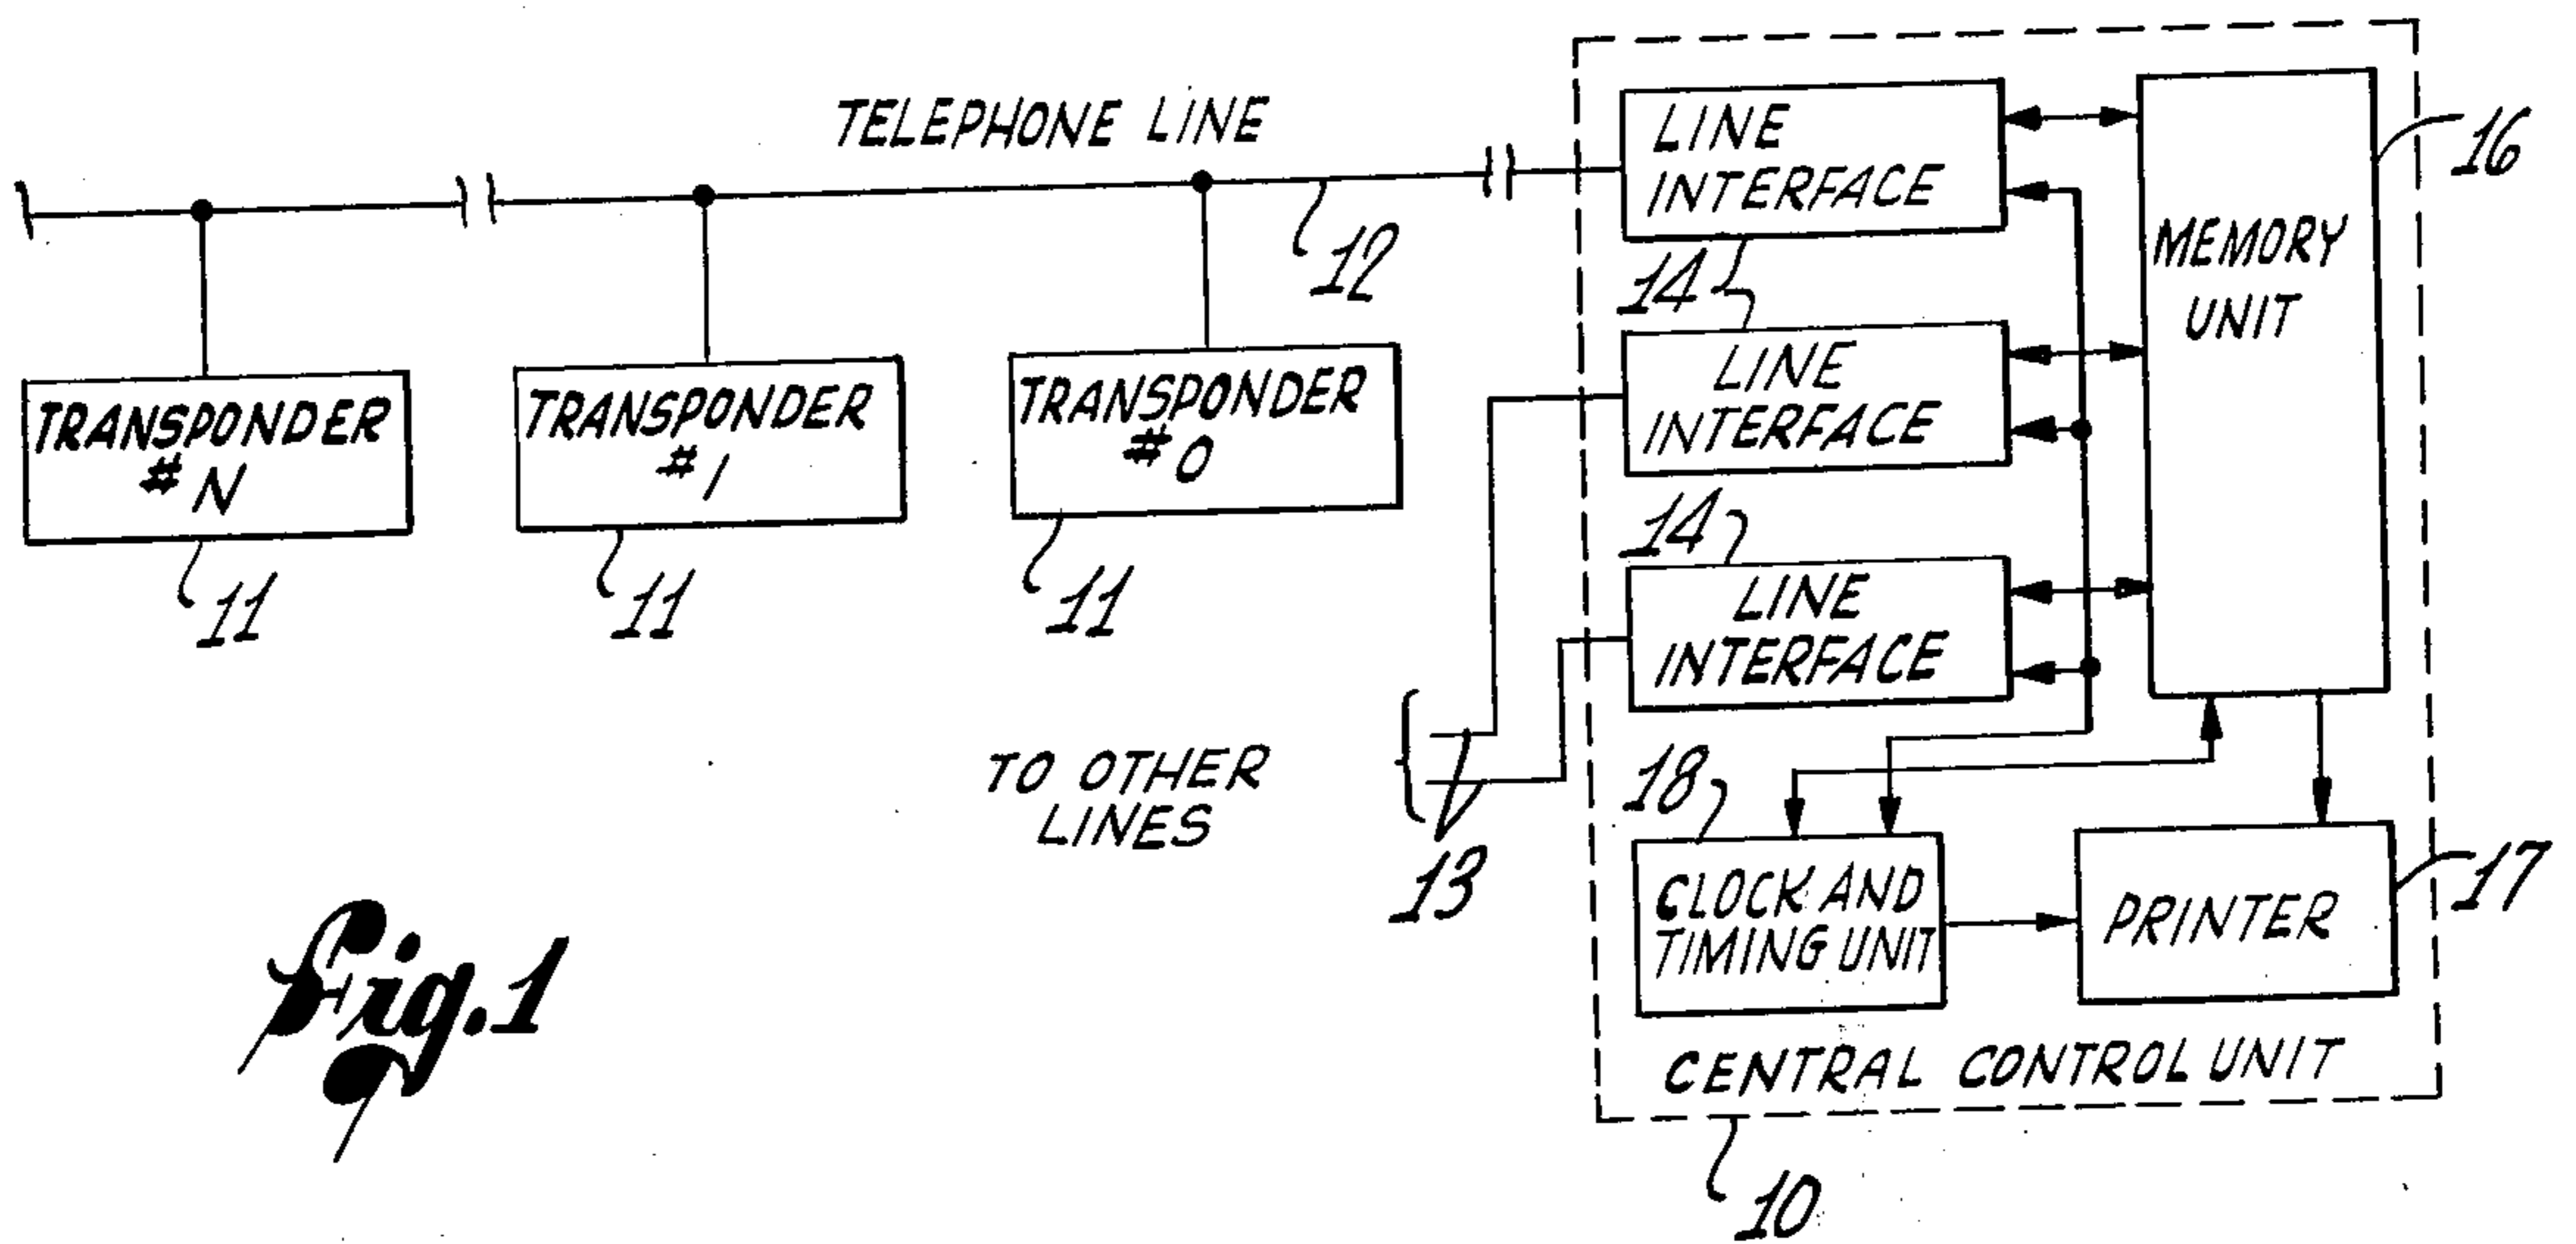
TELEPHONE LINE

12

LINE INTERFACE

16

MEMORY UNIT

14

LINE INTERFACE

14

LINE INTERFACE

TRANSPONDER #N

11

TRANSPONDER #1

11

TRANSPONDER #0

11

TO OTHER LINES

13

18

CLOCK AND TIMING UNIT

PRINTER

17

CENTRAL CONTROL UNIT

10

Fig.1